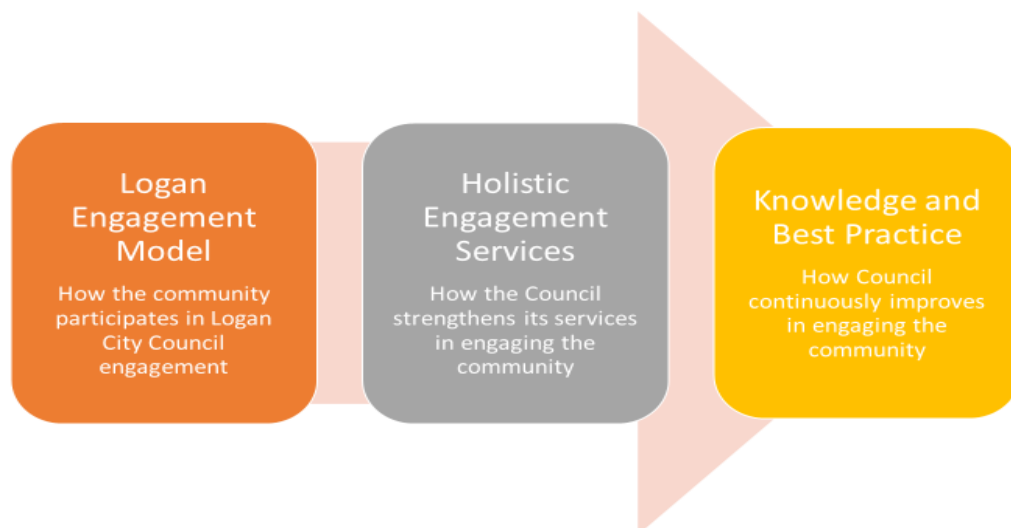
Logan Engagement Model

How the community participates in Logan City Council engagement

Holistic Engagement Services

How the Council strengthens its services in engaging the community

Knowledge and Best Practice

How Council continuously improves in engaging the community